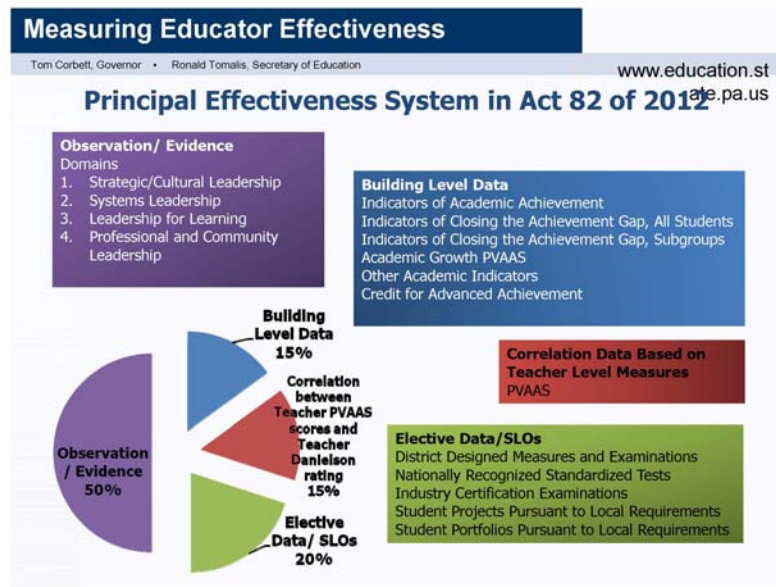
Measuring Educator Effectiveness

Tom Corbett, Governor • Ronald Tomalis, Secretary of Education

www.education.state.pa.us

Principal Effectiveness System in Act 82 of 2012

Observation/ Evidence
Domains
1. Strategic/Cultural Leadership
2. Systems Leadership
3. Leadership for Learning
4. Professional and Community Leadership

Building Level Data
Indicators of Academic Achievement
Indicators of Closing the Achievement Gap, All Students
Indicators of Closing the Achievement Gap, Subgroups
Academic Growth PVAAS
Other Academic Indicators
Credit for Advanced Achievement

Building Level Data 15%

Correlation between Teacher PVAAS scores and Teacher Danielson rating 15%

Observation / Evidence 50%

Elective Data/ SLOs 20%

Correlation Data Based on Teacher Level Measures
PVAAS

Elective Data/SLOs
District Designed Measures and Examinations
Nationally Recognized Standardized Tests
Industry Certification Examinations
Student Projects Pursuant to Local Requirements
Student Portfolios Pursuant to Local Requirements